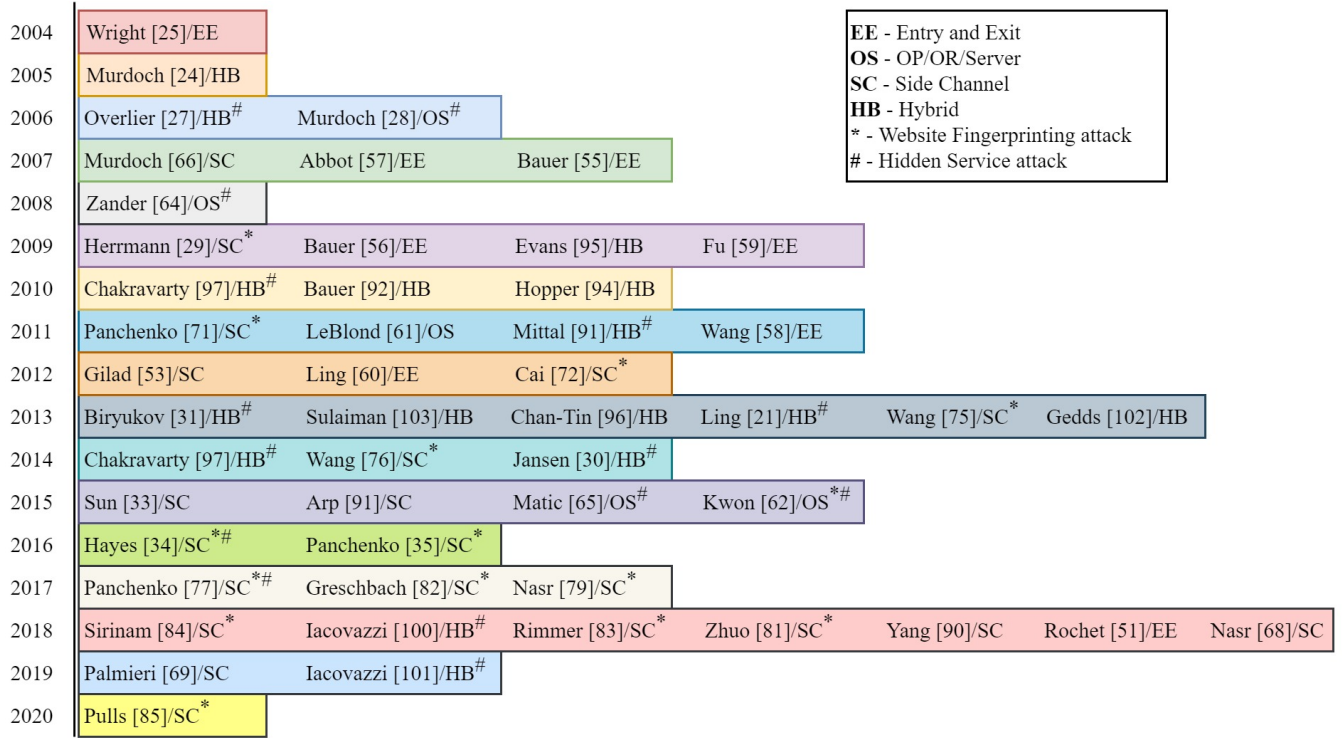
2004 Wright [25]/EE

2005 Murdoch [24]/HB

2006 Overlier [27]/HB$^{\#}$ Murdoch [28]/OS$^{\#}$

2007 Murdoch [66]/SC Abbot [57]/EE Bauer [55]/EE

2008 Zander [64]/OS$^{\#}$

2009 Herrmann [29]/SC$^{*}$ Bauer [56]/EE Evans [95]/HB Fu [59]/EE

2010 Chakravarty [97]/HB$^{\#}$ Bauer [92]/HB Hopper [94]/HB

2011 Panchenko [71]/SC$^{*}$ LeBlond [61]/OS Mittal [91]/HB$^{\#}$ Wang [58]/EE

2012 Gilad [53]/SC Ling [60]/EE Cai [72]/SC$^{*}$

2013 Biryukov [31]/HB$^{\#}$ Sulaiman [103]/HB Chan-Tin [96]/HB Ling [21]/HB$^{\#}$ Wang [75]/SC$^{*}$ Gedds [102]/HB

2014 Chakravarty [97]/HB$^{\#}$ Wang [76]/SC$^{*}$ Jansen [30]/HB$^{\#}$

2015 Sun [33]/SC Arp [91]/SC Matic [65]/OS$^{\#}$ Kwon [62]/OS$^{*\#}$

2016 Hayes [34]/SC$^{*\#}$ Panchenko [35]/SC$^{*}$

2017 Panchenko [77]/SC$^{*\#}$ Greschbach [82]/SC$^{*}$ Nasr [79]/SC$^{*}$

2018 Sirinam [84]/SC$^{*}$ Iacovazzi [100]/HB$^{\#}$ Rimmer [83]/SC$^{*}$ Zhuo [81]/SC$^{*}$ Yang [90]/SC Rochet [51]/EE Nasr [68]/SC

2019 Palmieri [69]/SC Iacovazzi [101]/HB$^{\#}$

2020 Pulls [85]/SC$^{*}$

**EE** - Entry and Exit
**OS** - OP/OR/Server
**SC** - Side Channel
**HB** - Hybrid
* - Website Fingerprinting attack
# - Hidden Service attack